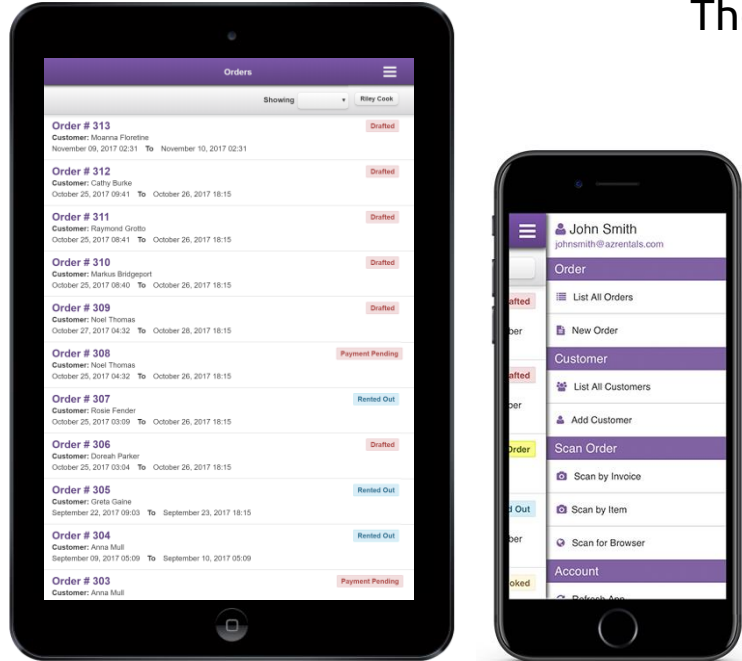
Th

Orders

Showing Riley Cook

Order # 313
Drafted
Customer: Moanna Floretine
November 09, 2017 02:31 To November 10, 2017 02:31

Order # 312
Drafted
Customer: Cathy Burke
October 25, 2017 09:41 To October 26, 2017 18:15

Order # 311
Drafted
Customer: Raymond Grotto
October 25, 2017 08:41 To October 26, 2017 18:15

Order # 310
Drafted
Customer: Markus Bridgeport
October 25, 2017 08:40 To October 26, 2017 18:15

Order # 309
Drafted
Customer: Noel Thomas
October 27, 2017 04:32 To October 28, 2017 18:15

Order # 308
Payment Pending
Customer: Noel Thomas
October 25, 2017 04:32 To October 26, 2017 18:15

Order # 307
Rented Out
Customer: Rosie Fender
October 25, 2017 03:09 To October 26, 2017 18:15

Order # 306
Drafted
Customer: Doreah Parker
October 25, 2017 03:04 To October 26, 2017 18:15

Order # 305
Rented Out
Customer: Greta Gaine
September 22, 2017 09:03 To September 23, 2017 18:15

Order # 304
Rented Out
Customer: Anna Mull
September 09, 2017 05:09 To September 10, 2017 05:09

Order # 303
Payment Pending
Customer: Anna Mull

afted
ber
afted
ber
Order
d Out
ber
oked

John Smith
johnsmith@azrentals.com

Order
List All Orders
New Order

Customer
List All Customers
Add Customer

Scan Order
Scan by Invoice
Scan by Item
Scan for Browser

Account
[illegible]